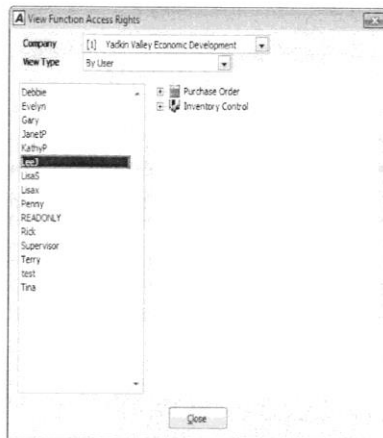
View Function Access Rights

Company [1] Yadkin Valley Economic Development
View Type By User

Debbie
Evelyn
Gary
JanetP
KathyP
LeeJ
LisaS
Lisax
Penny
READONLY
Rick
Supervisor
Terry
test
Tina

Purchase Order
Inventory Control

Close